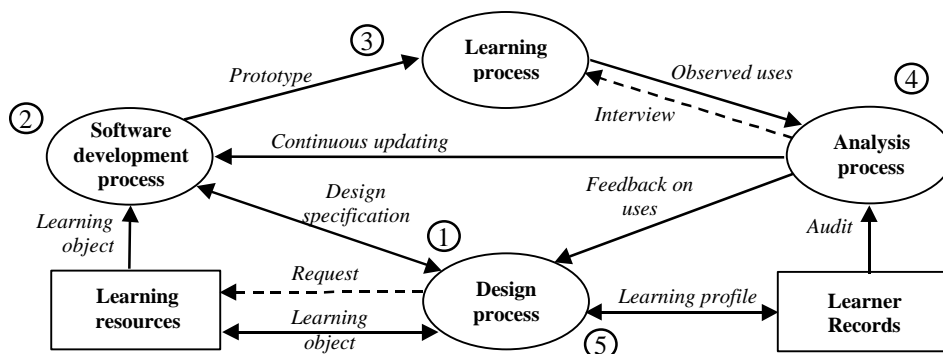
③ Learning process

Prototype

Observed uses

④

Interview

② Software development process

Continuous updating

Analysis process

Design specification

Feedback on uses

Learning object

①

Audit

Request

Learning resources

Design process

Learning profile

Learner Records

Learning object

⑤